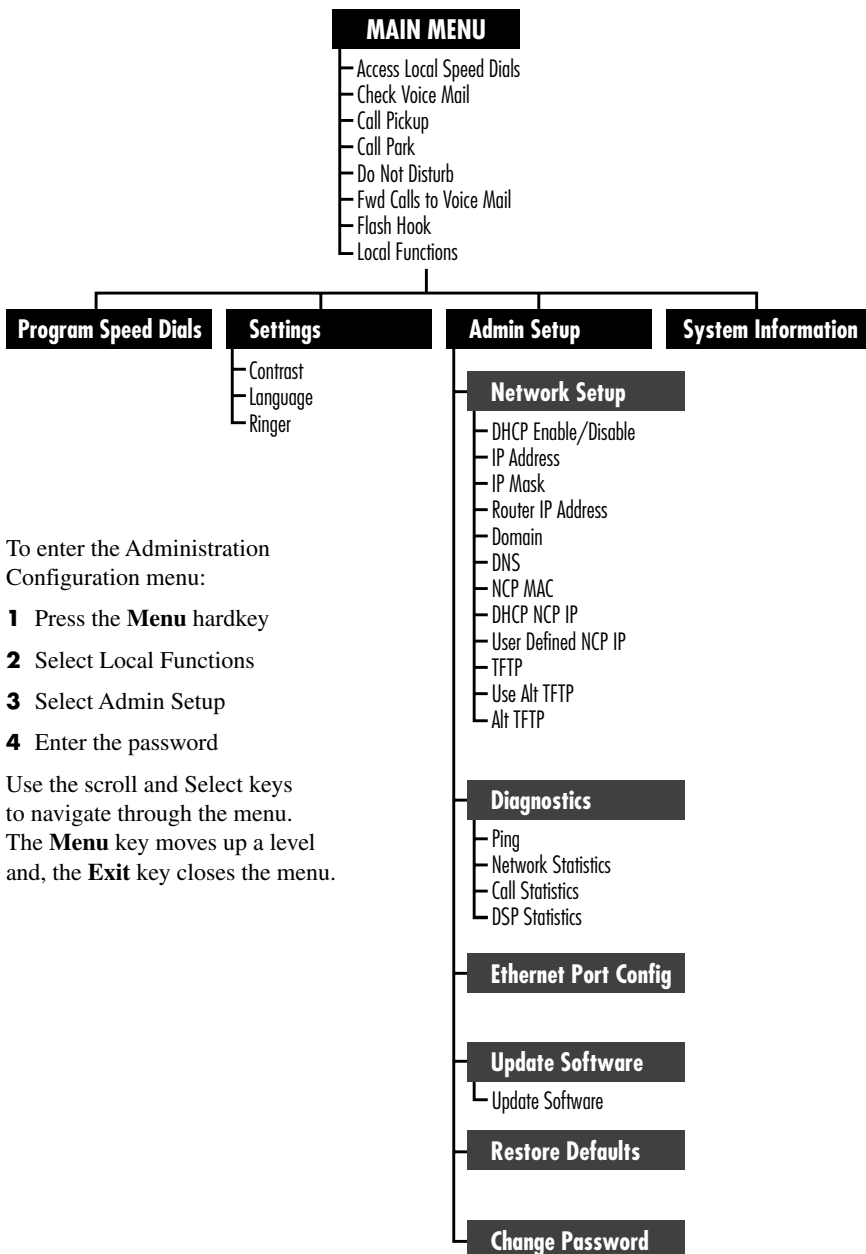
MAIN MENU

Access Local Speed Dials
Check Voice Mail
Call Pickup
Call Park
Do Not Disturb
Fwd Calls to Voice Mail
Flash Hook
Local Functions

Program Speed Dials

Settings

Contrast
Language
Ringer

Admin Setup

Network Setup

DHCP Enable/Disable
IP Address
IP Mask
Router IP Address
Domain
DNS
NCP MAC
DHCP NCP IP
User Defined NCP IP
TFTP
Use Alt TFTP
Alt TFTP

Diagnostics

Ping
Network Statistics
Call Statistics
DSP Statistics

Ethernet Port Config

Update Software

Update Software

Restore Defaults

Change Password

System Information

To enter the Administration Configuration menu:

**1** Press the **Menu** hardkey

**2** Select Local Functions

**3** Select Admin Setup

**4** Enter the password

Use the scroll and Select keys to navigate through the menu. The **Menu** key moves up a level and, the **Exit** key closes the menu.